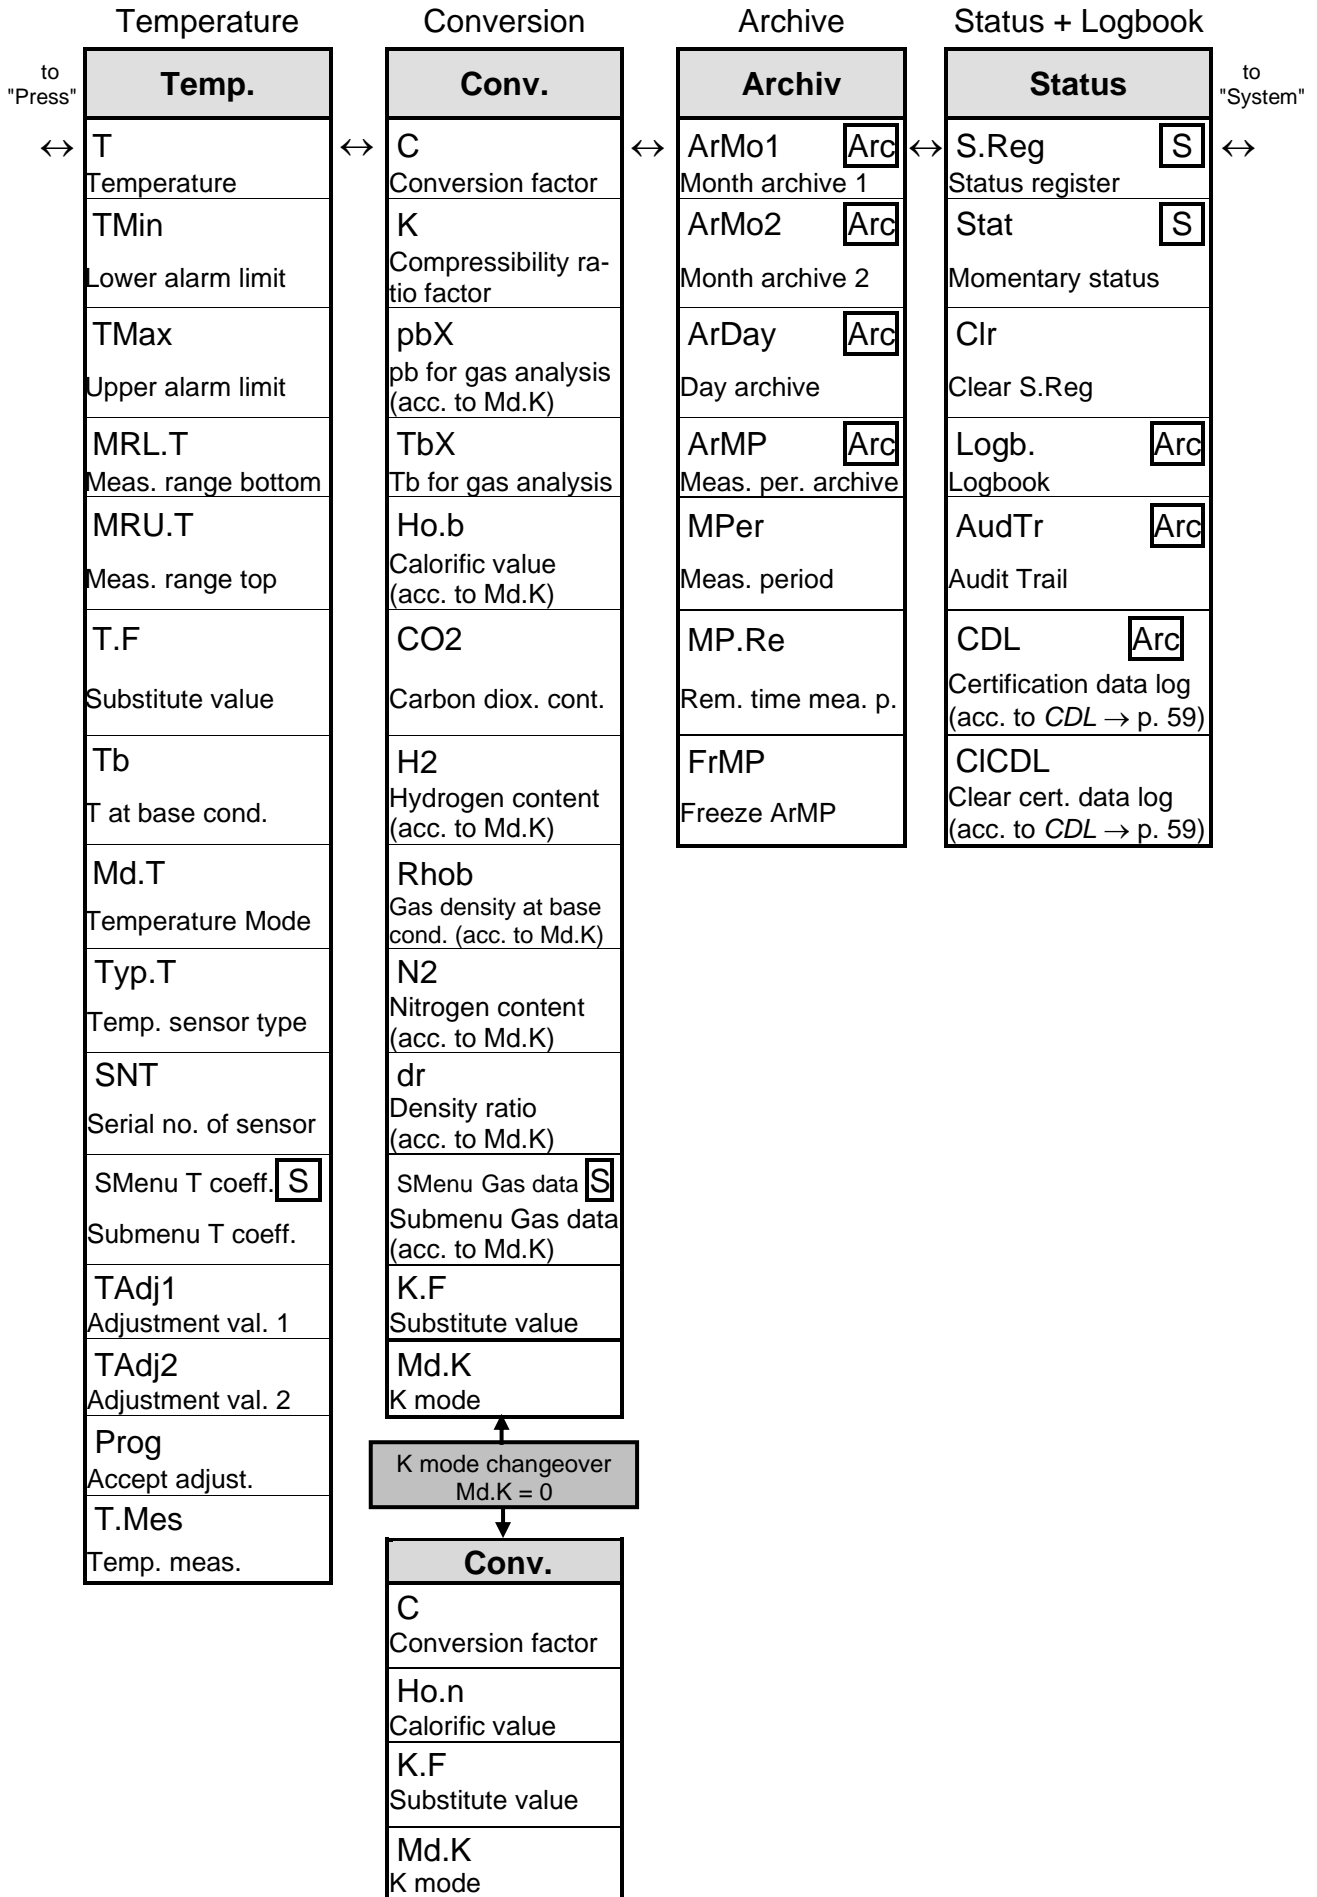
Temperature

to "Press" ↔

| Temp. |
|---|
| T Temperature |
| TMin Lower alarm limit |
| TMax Upper alarm limit |
| MRL.T Meas. range bottom |
| MRU.T Meas. range top |
| T.F Substitute value |
| Tb T at base cond. |
| Md.T Temperature Mode |
| Typ.T Temp. sensor type |
| SNT Serial no. of sensor |
| SMenu T coeff. S Submenu T coeff. |
| TAdj1 Adjustment val. 1 |
| TAdj2 Adjustment val. 2 |
| Prog Accept adjust. |
| T.Mes Temp. meas. |

↔

Conversion

| Conv. |
|---|
| C Conversion factor |
| K Compressibility ratio factor |
| pbX pb for gas analysis (acc. to Md.K) |
| TbX Tb for gas analysis |
| Ho.b Calorific value (acc. to Md.K) |
| CO2 Carbon diox. cont. |
| H2 Hydrogen content (acc. to Md.K) |
| Rhob Gas density at base cond. (acc. to Md.K) |
| N2 Nitrogen content (acc. to Md.K) |
| dr Density ratio (acc. to Md.K) |
| SMenu Gas data S Submenu Gas data (acc. to Md.K) |
| K.F Substitute value |
| Md.K K mode |

K mode changeover
Md.K = 0

| Conv. |
|---|
| C Conversion factor |
| Ho.n Calorific value |
| K.F Substitute value |
| Md.K K mode |

↔

Archive

| Archiv |
|---|
| ArMo1 Arc Month archive 1 |
| ArMo2 Arc Month archive 2 |
| ArDay Arc Day archive |
| ArMP Arc Meas. per. archive |
| MPer Meas. period |
| MP.Re Rem. time mea. p. |
| FrMP Freeze ArMP |

↔

Status + Logbook

| Status |
|---|
| S.Reg S Status register |
| Stat S Momentary status |
| Clr Clear S.Reg |
| Logb. Arc Logbook |
| AudTr Arc Audit Trail |
| CDL Arc Certification data log (acc. to *CDL* → p. 59) |
| ClCDL Clear cert. data log (acc. to *CDL* → p. 59) |

↔ to "System"